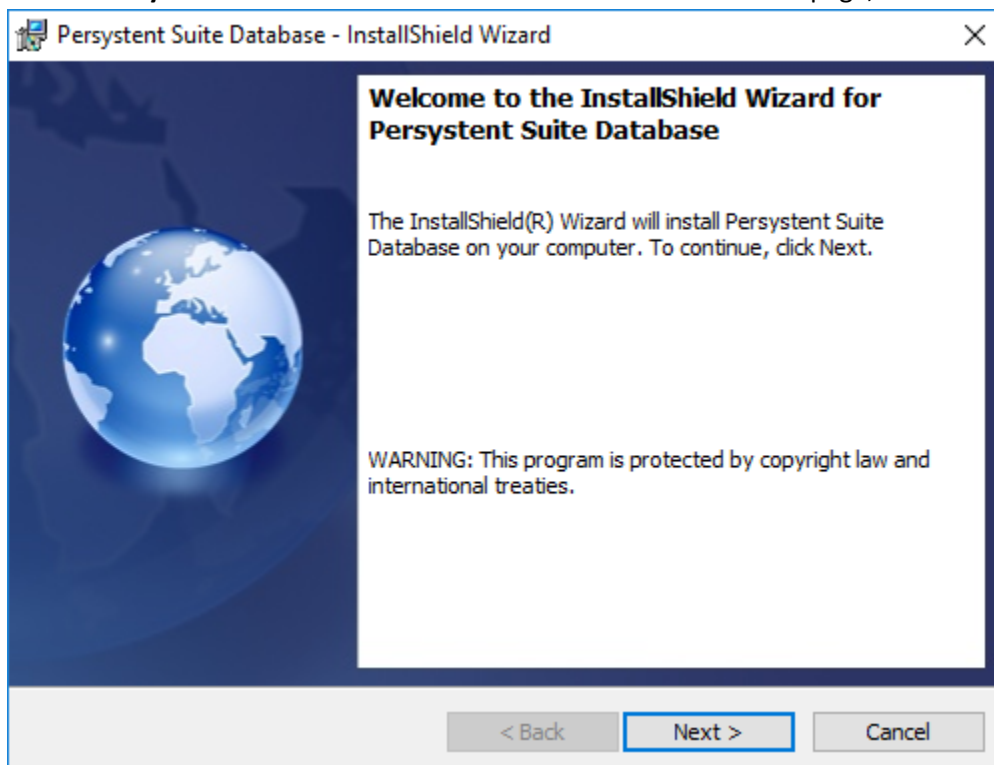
Persystent Suite Database - InstallShield Wizard

×

Welcome to the InstallShield Wizard for Persystent Suite Database

The InstallShield(R) Wizard will install Persystent Suite Database on your computer. To continue, click Next.

WARNING: This program is protected by copyright law and international treaties.

< Back

Next >

Cancel